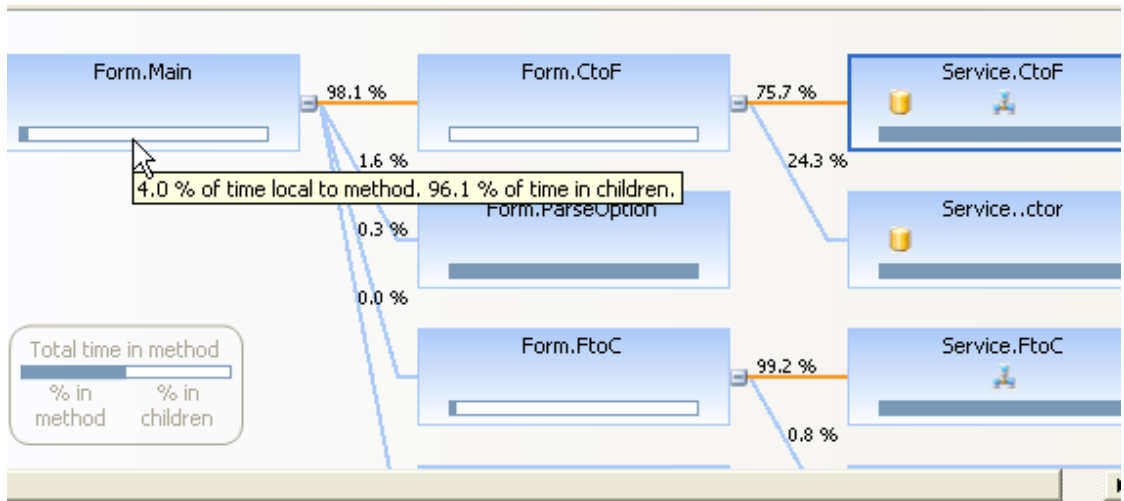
Form.Main

98.1 %

Form.CtoF

75.7 %

Service.CtoF

1.6 %

24.3 %

4.0 % of time local to method. 96.1 % of time in children.

Form.ParseOption

0.3 %

Service..ctor

0.0 %

Total time in method

% in method

% in children

Form.FtoC

99.2 %

Service.FtoC

0.8 %